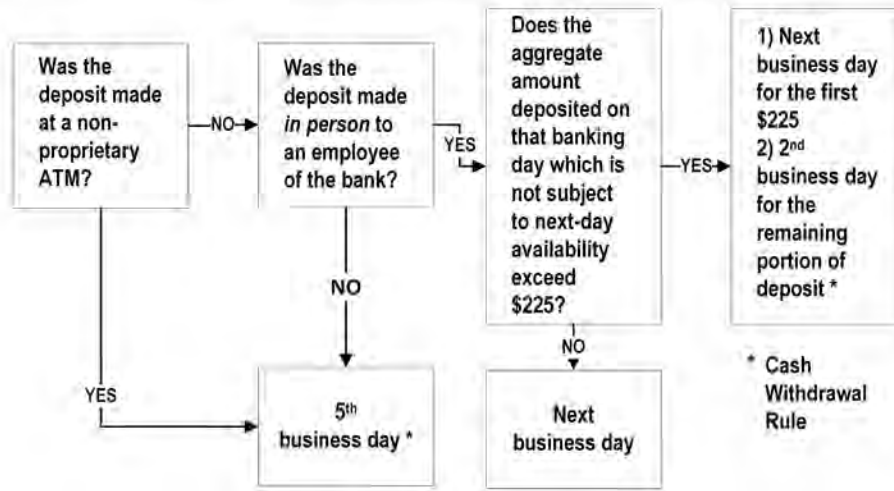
Was the deposit made at a non-proprietary ATM?

NO

Was the deposit made *in person* to an employee of the bank?

YES

Does the aggregate amount deposited on that banking day which is not subject to next-day availability exceed $225?

YES

1) Next business day for the first $225
2) 2$^{nd}$ business day for the remaining portion of deposit *

NO

YES

NO

5$^{th}$ business day *

Next business day

* Cash Withdrawal Rule